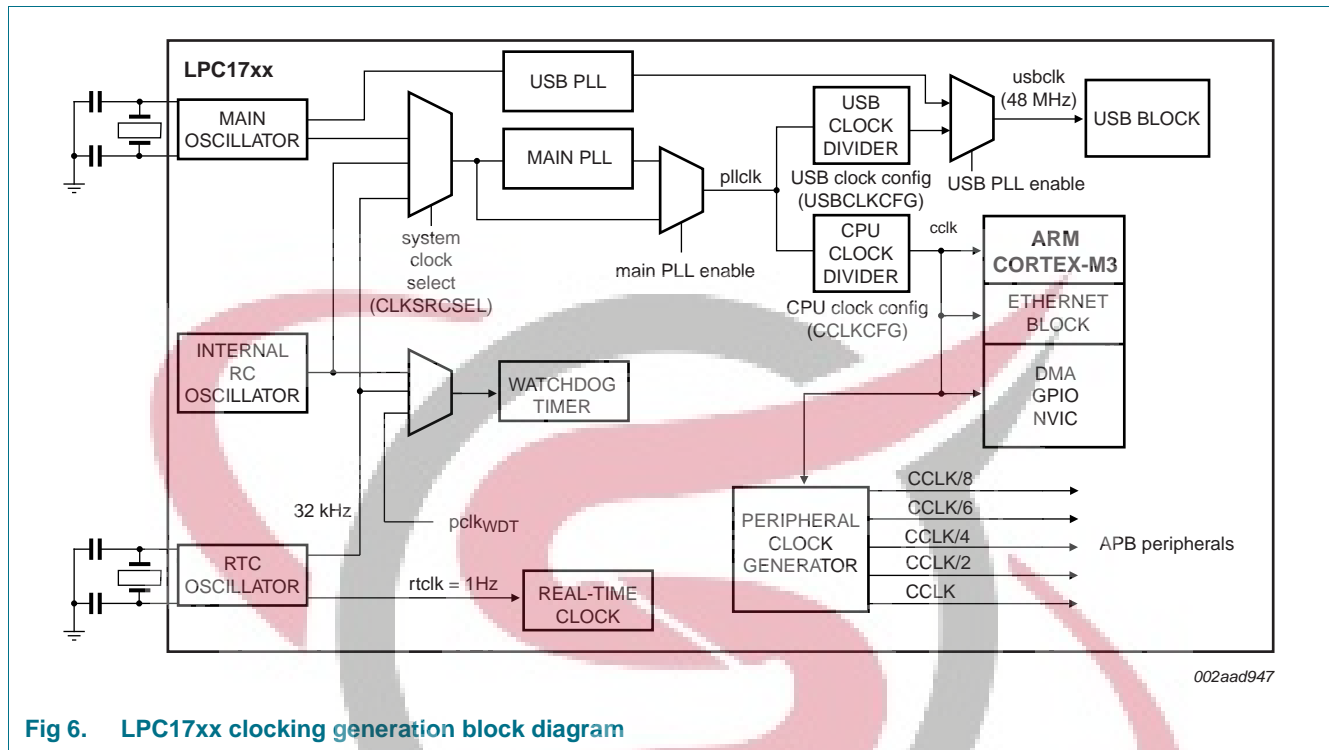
LPC17xx

MAIN OSCILLATOR

USB PLL

MAIN PLL

system clock select (CLKSRCSEL)

main PLL enable

pllclk

USB CLOCK DIVIDER

USB clock config (USBCLKCFG)

usbclk (48 MHz)

USB BLOCK

USB PLL enable

CPU CLOCK DIVIDER

CPU clock config (CCLKCFG)

cclk

ARM CORTEX-M3

ETHERNET BLOCK

DMA GPIO NVIC

INTERNAL RC OSCILLATOR

WATCHDOG TIMER

32 kHz

$pclk_{WDT}$

PERIPHERAL CLOCK GENERATOR

CCLK/8

CCLK/6

CCLK/4

CCLK/2

CCLK

APB peripherals

RTC OSCILLATOR

rtclk = 1Hz

REAL-TIME CLOCK

002aad947

Fig 6. LPC17xx clocking generation block diagram